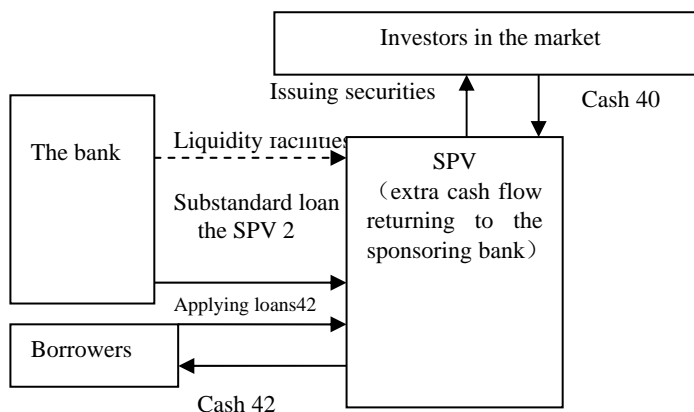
Investors in the market

Issuing securities

Cash 40

The bank

Liquidity facilities

SPV
（extra cash flow returning to the sponsoring bank）

Substandard loan the SPV 2

Applying loans42

Borrowers

Cash 42